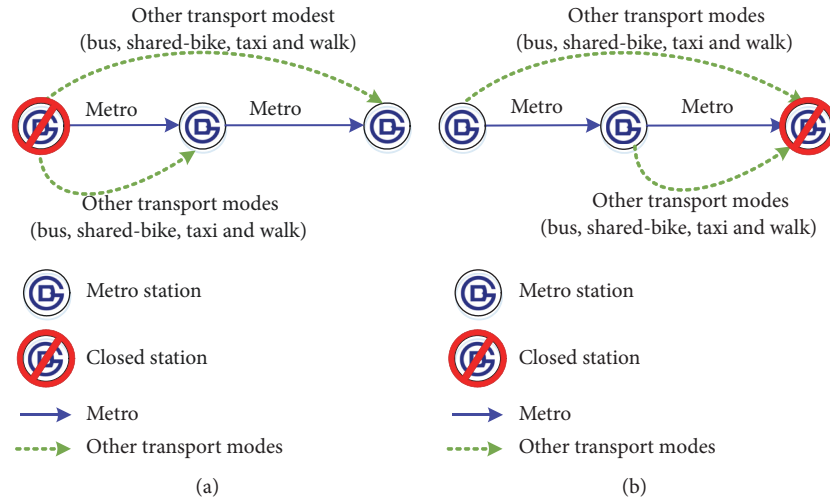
Other transport modest
(bus, shared-bike, taxi and walk)

Metro

Metro

Other transport modes
(bus, shared-bike, taxi and walk)

Metro station

Closed station

Metro

Other transport modes

(a)

Other transport modes
(bus, shared-bike, taxi and walk)

Metro

Metro

Other transport modes
(bus, shared-bike, taxi and walk)

Metro station

Closed station

Metro

Other transport modes

(b)